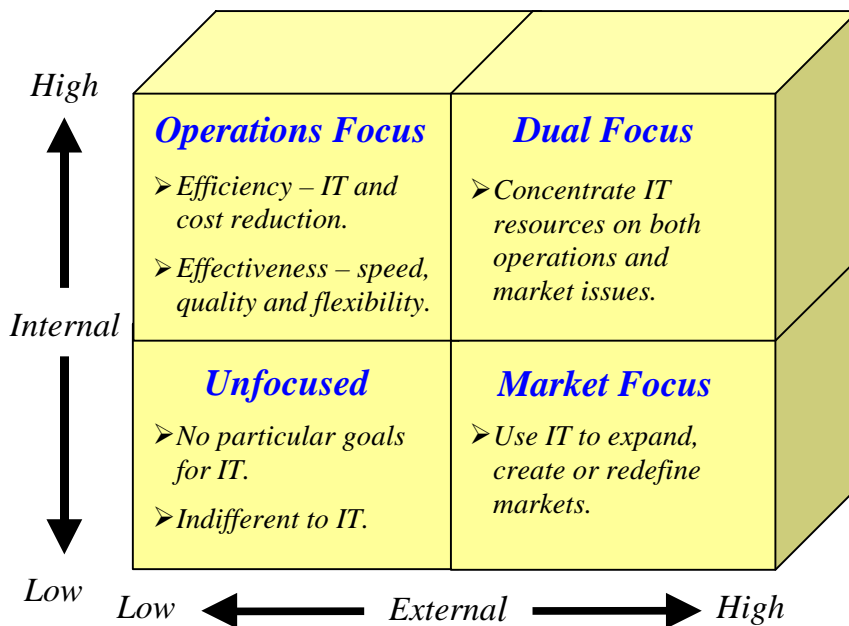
High

Internal

Low

Operations Focus

➢Efficiency – IT and cost reduction.

➢Effectiveness – speed, quality and flexibility.

Dual Focus

➢Concentrate IT resources on both operations and market issues.

Unfocused

➢No particular goals for IT.

➢Indifferent to IT.

Market Focus

➢Use IT to expand, create or redefine markets.

Low External High